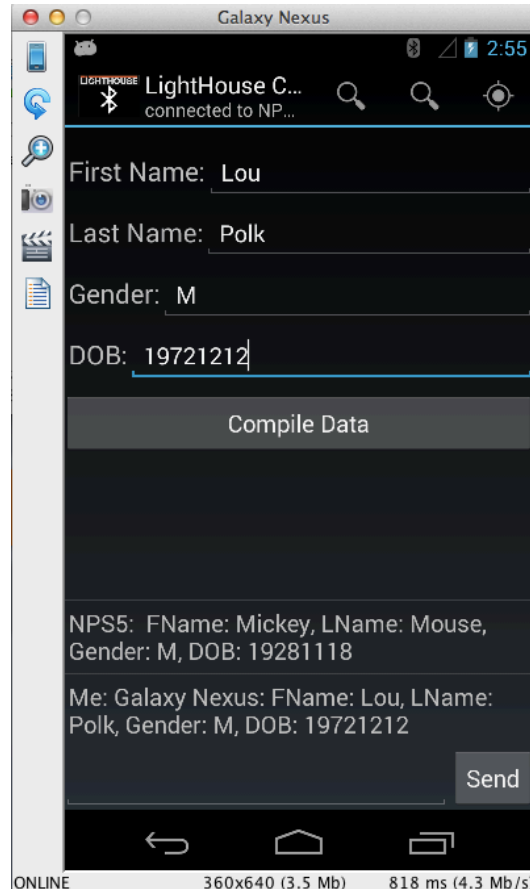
Galaxy Nexus

2:55

LIGHTHOUSE LightHouse C...
connected to NP...

First Name: Lou

Last Name: Polk

Gender: M

DOB: 19721212

Compile Data

NPS5: FName: Mickey, LName: Mouse, Gender: M, DOB: 19281118

Me: Galaxy Nexus: FName: Lou, LName: Polk, Gender: M, DOB: 19721212

Send

ONLINE 360x640 (3.5 Mb) 818 ms (4.3 Mb/s